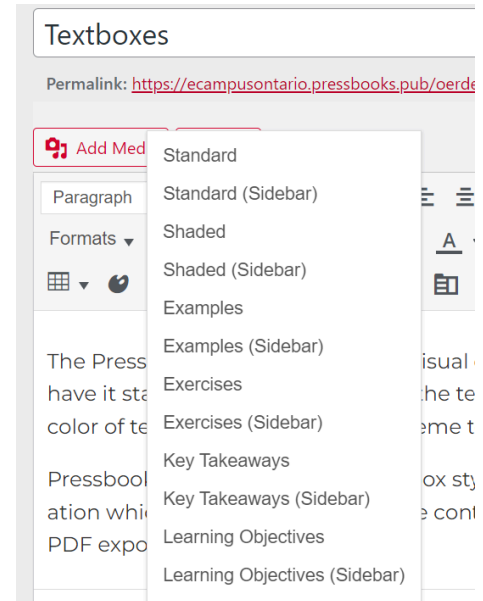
Textboxes

Permalink: https://ecampusontario.pressbooks.pub/oerde

Add Med

Paragraph

Formats

Standard
Standard (Sidebar)
Shaded
Shaded (Sidebar)
Examples
Examples (Sidebar)
Exercises
Exercises (Sidebar)
Key Takeaways
Key Takeaways (Sidebar)
Learning Objectives
Learning Objectives (Sidebar)

The Press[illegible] isual
have it sta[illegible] the te
color of te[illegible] eme t

Pressbook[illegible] ox sty
ation whi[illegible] e cont
PDF expo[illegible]